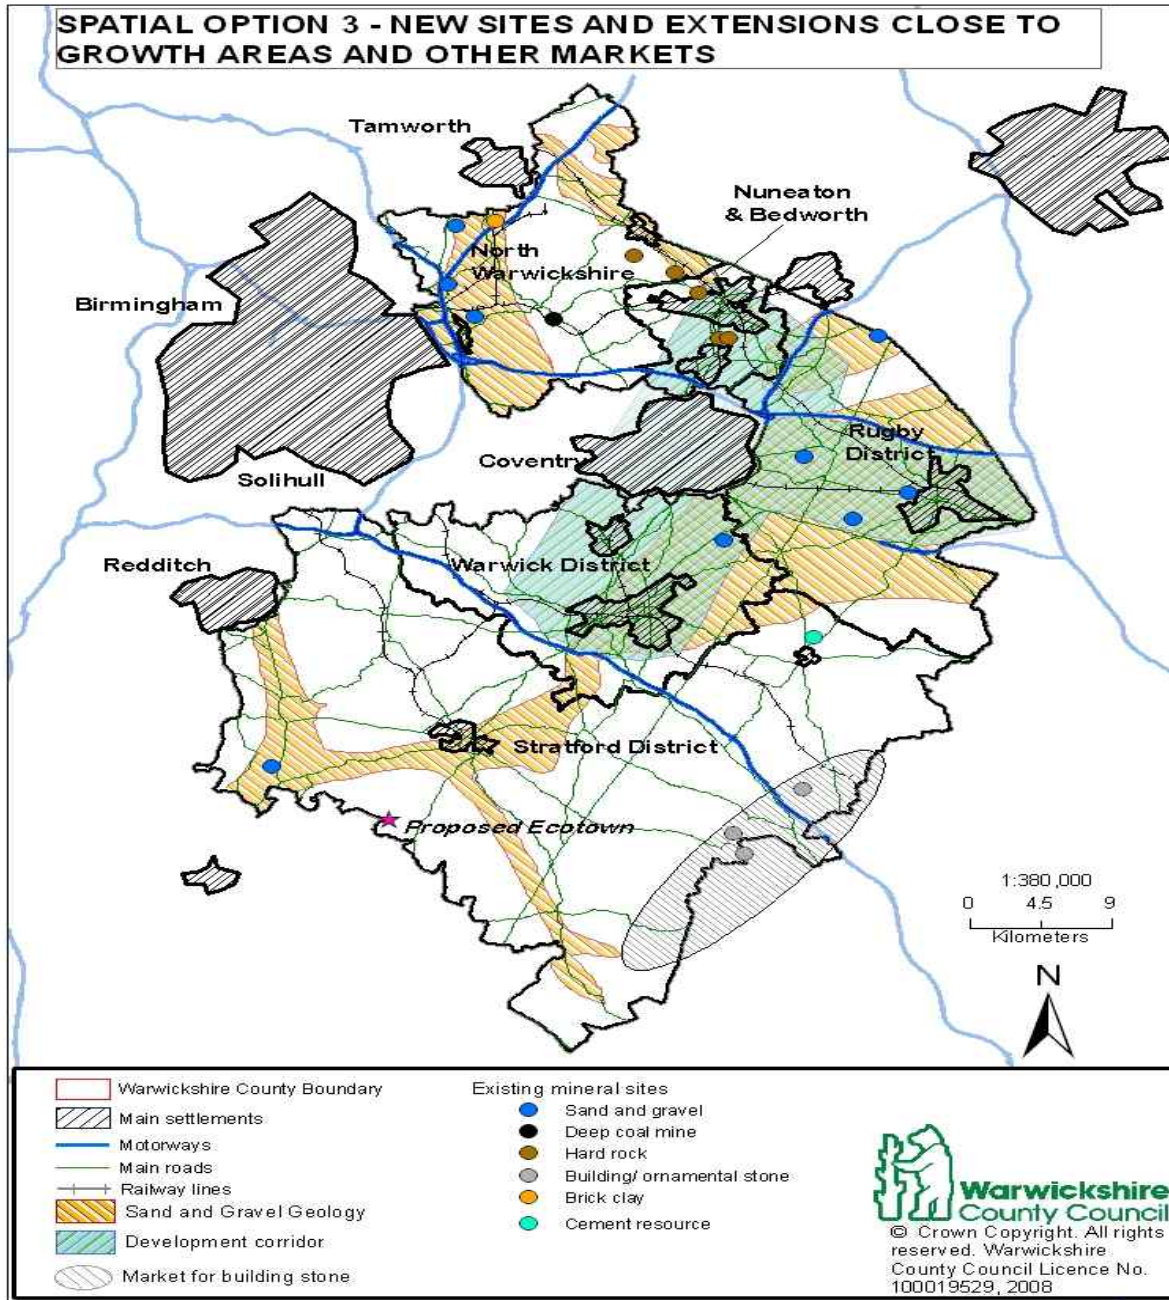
SPATIAL OPTION 3 - NEW SITES AND EXTENSIONS CLOSE TO GROWTH AREAS AND OTHER MARKETS

Tamworth

Nuneaton & Bedworth

North Warwickshire

Birmingham

Rugby District

Coventry

Solihull

Redditch

Warwick District

Stratford District

Proposed Ecotown

1:380,000
0 4.5 9
Kilometers

N

Warwickshire County Boundary
Main settlements
Motorways
Main roads
Railway lines
Sand and Gravel Geology
Development corridor
Market for building stone

Existing mineral sites
Sand and gravel
Deep coal mine
Hard rock
Building/ ornamental stone
Brick clay
Cement resource

Warwickshire County Council
© Crown Copyright. All rights reserved. Warwickshire County Council Licence No. 100019529, 2008